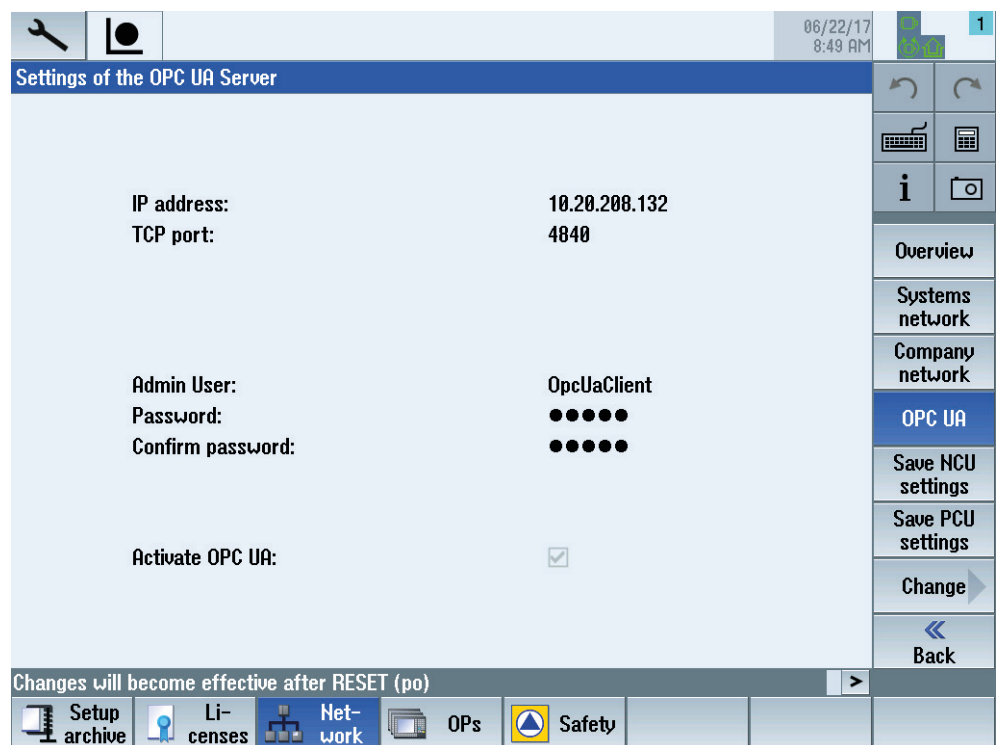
06/22/17
8:49 AM

1

Settings of the OPC UA Server

IP address: 10.20.208.132
TCP port: 4840

Admin User: OpcUaClient
Password: ●●●●●
Confirm password: ●●●●●

Activate OPC UA:

Overview
Systems network
Company network
OPC UA
Save NCU settings
Save PCU settings
Change
Back

Changes will become effective after RESET (po)

>

Setup archive
Licenses
Network
OPs
Safety